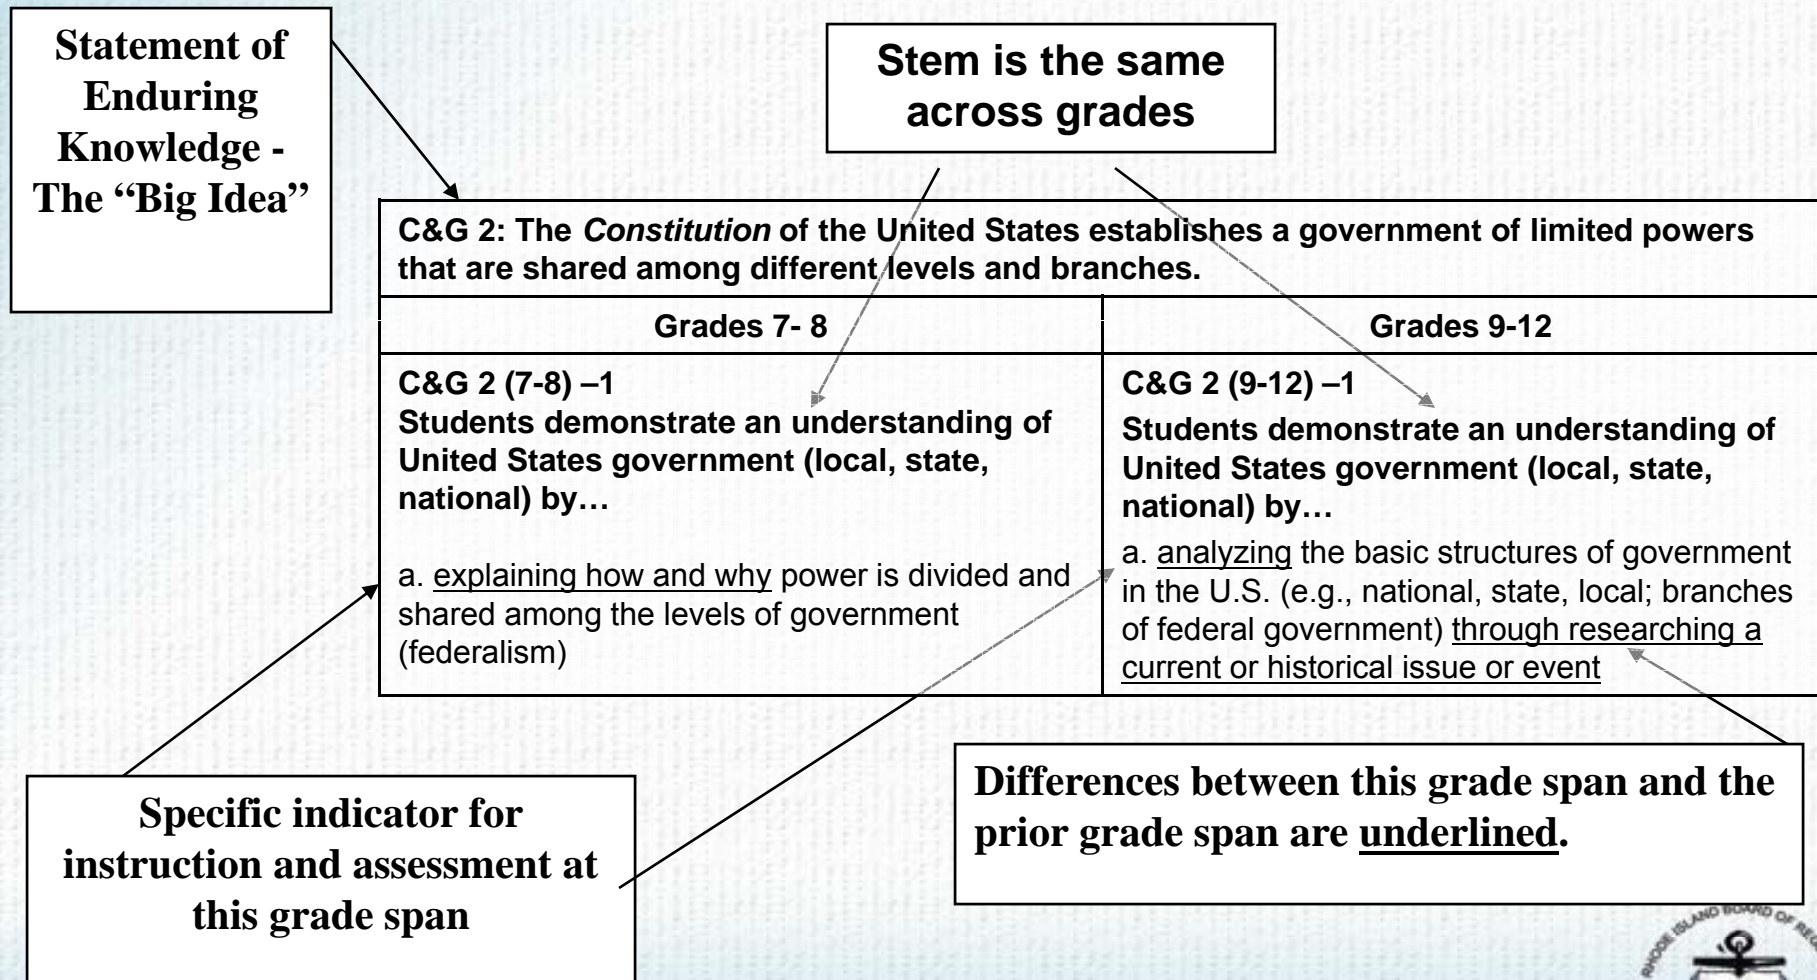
Statement of Enduring Knowledge - The “Big Idea”

Stem is the same across grades

C&G 2: The *Constitution* of the United States establishes a government of limited powers that are shared among different levels and branches.

| Grades 7- 8 | Grades 9-12 |
|---|---|
| C&G 2 (7-8) –1 Students demonstrate an understanding of United States government (local, state, national) by… a. explaining how and why power is divided and shared among the levels of government (federalism) | C&G 2 (9-12) –1 Students demonstrate an understanding of United States government (local, state, national) by… a. analyzing the basic structures of government in the U.S. (e.g., national, state, local; branches of federal government) through researching a current or historical issue or event |

Specific indicator for instruction and assessment at this grade span

Differences between this grade span and the prior grade span are underlined.

RHODE ISLAND BOARD OF RE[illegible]